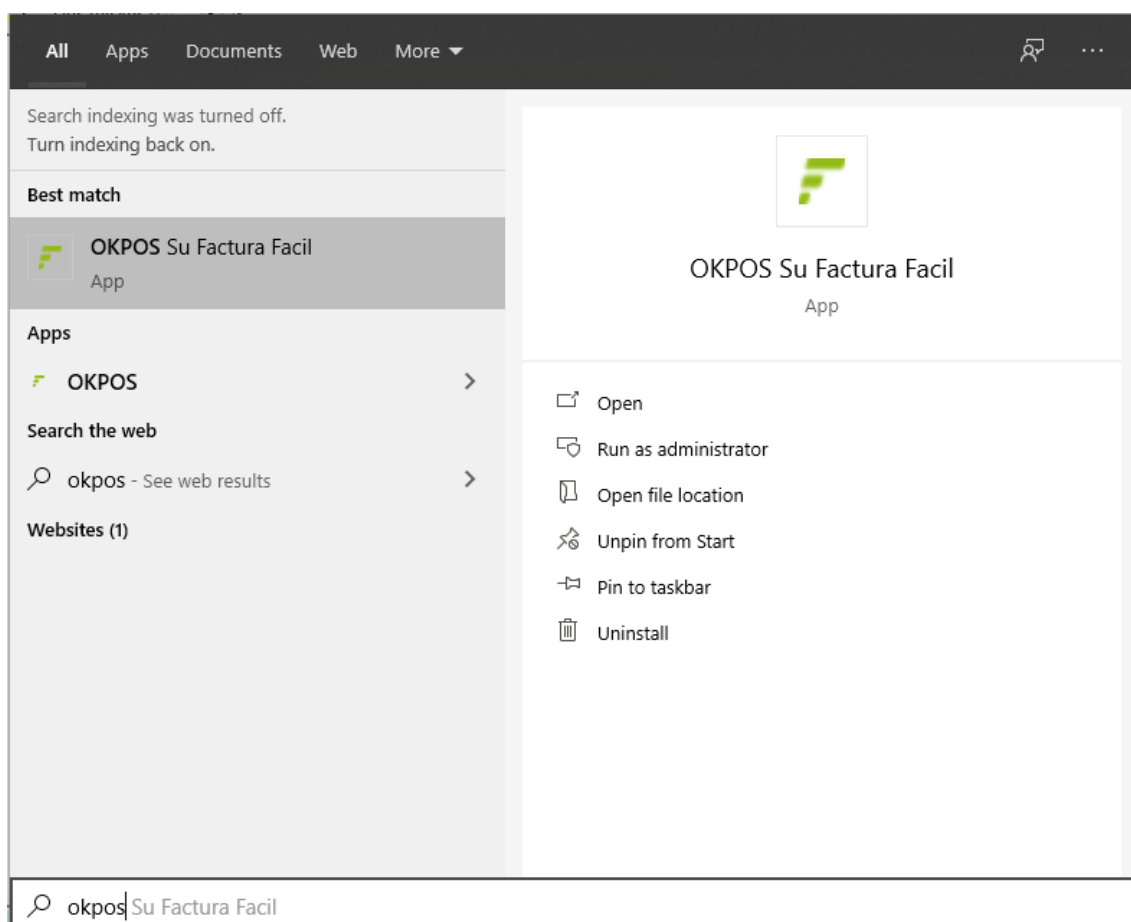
All Apps Documents Web More

Search indexing was turned off.
Turn indexing back on.

Best match

OKPOS Su Factura Facil
App

Apps

OKPOS

Search the web

okpos - See web results

Websites (1)

OKPOS Su Factura Facil
App

Open
Run as administrator
Open file location
Unpin from Start
Pin to taskbar
Uninstall

okpos Su Factura Facil